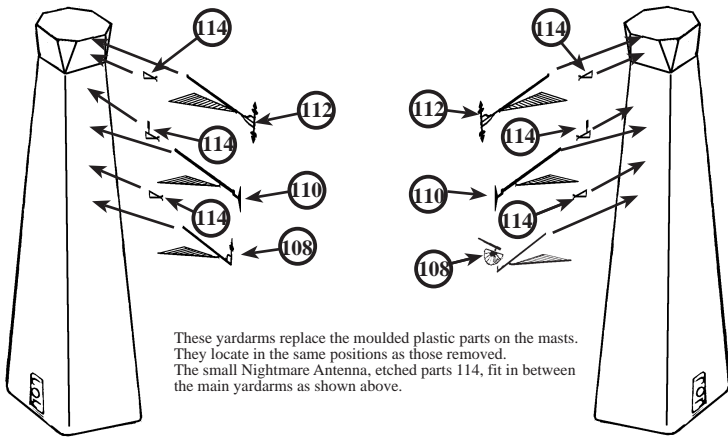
114
114
112
112
114
114
110
110
114
114
108
108

These yardarms replace the moulded plastic parts on the masts. They locate in the same positions as those removed.
The small Nightmare Antenna, etched parts 114, fit in between the main yardarms as shown above.